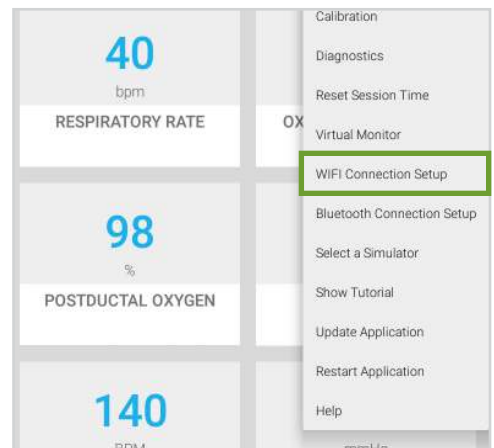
40
bpm
RESPIRATORY RATE

OX

98
%
POSTDUCTAL OXYGEN

140
BPM

mmHg

Calibration
Diagnostics
Reset Session Time
Virtual Monitor
WIFI Connection Setup
Bluetooth Connection Setup
Select a Simulator
Show Tutorial
Update Application
Restart Application
Help